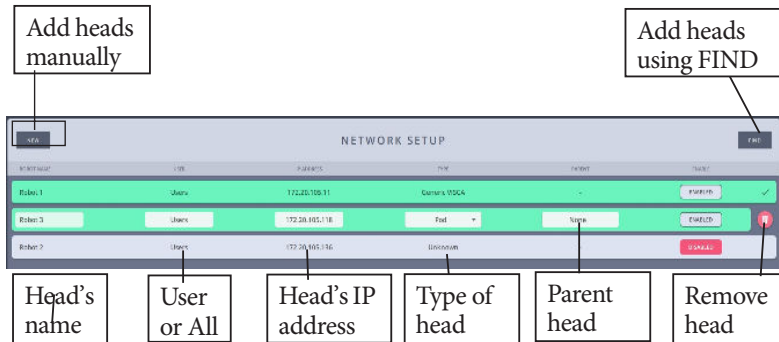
Add heads manually

Add heads using FIND

NEW

NETWORK SETUP

FIND

| ROBOT NAME | USE | IP ADDRESS | TYPE | PARENT | ENABLE |
|---|---|---|---|---|---|
| Robot 1 | Users | 172.20.105.11 | Camera VSCA | - | ENABLED |
| Robot 3 | Users | 172.20.105.118 | Ped | None | ENABLED |
| Robot 2 | Users | 172.20.105.116 | Unknown | | DISABLED |

Head's name

User or All

Head's IP address

Type of head

Parent head

Remove head